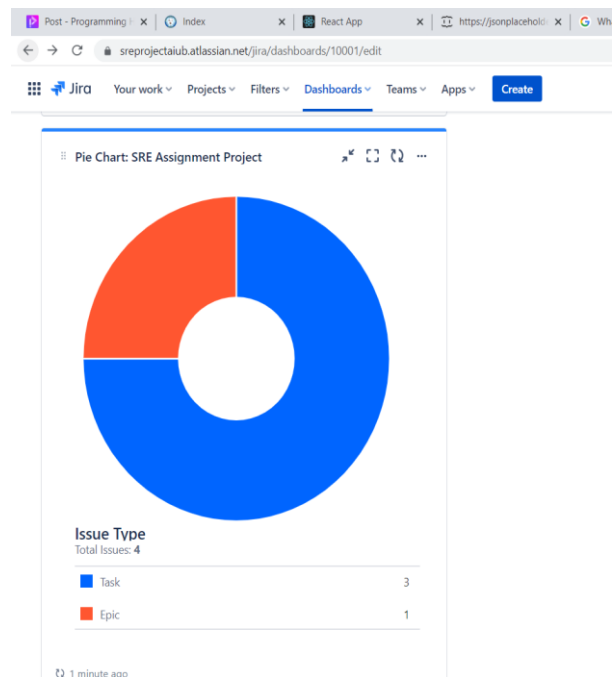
Post - Programming I ×
Index ×
React App ×
https://jsonplaceholde ×
Wh

sreprojectaiub.atlassian.net/jira/dashboards/10001/edit

Jira Your work Projects Filters Dashboards Teams Apps Create

Pie Chart: SRE Assignment Project

Issue Type
Total Issues: 4

| | |
|---|---|
| Task | 3 |
| Epic | 1 |

1 minute ago